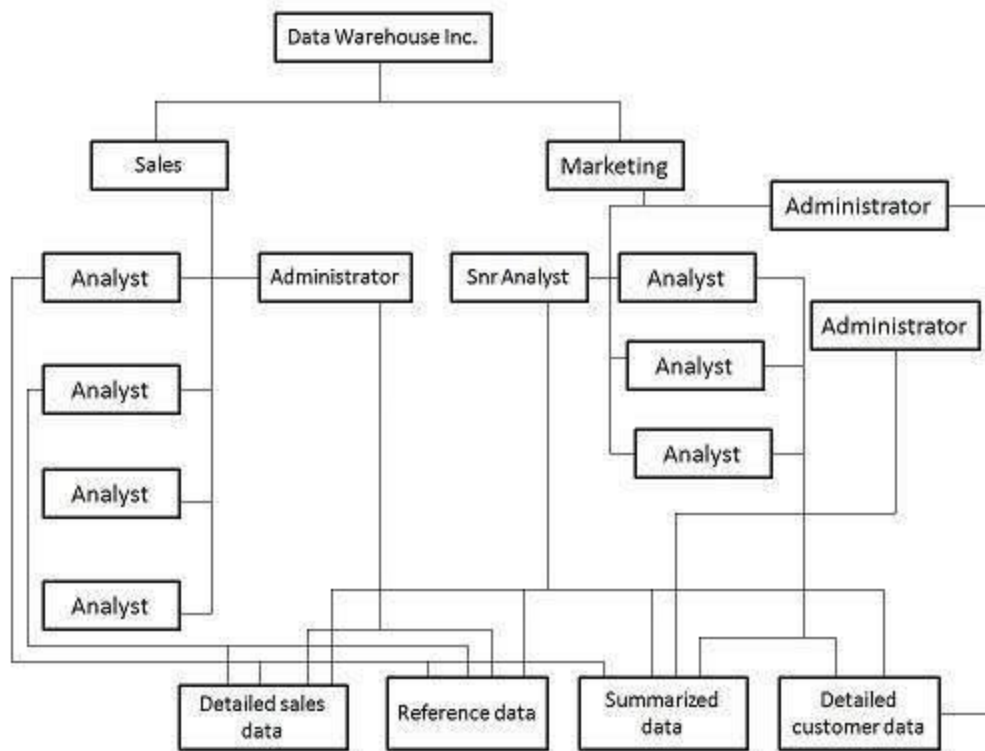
Data Warehouse Inc.

Sales

Marketing

Administrator

Analyst

Administrator

Snr Analyst

Analyst

Administrator

Analyst

Analyst

Analyst

Analyst

Analyst

Detailed sales data

Reference data

Summarized data

Detailed customer data